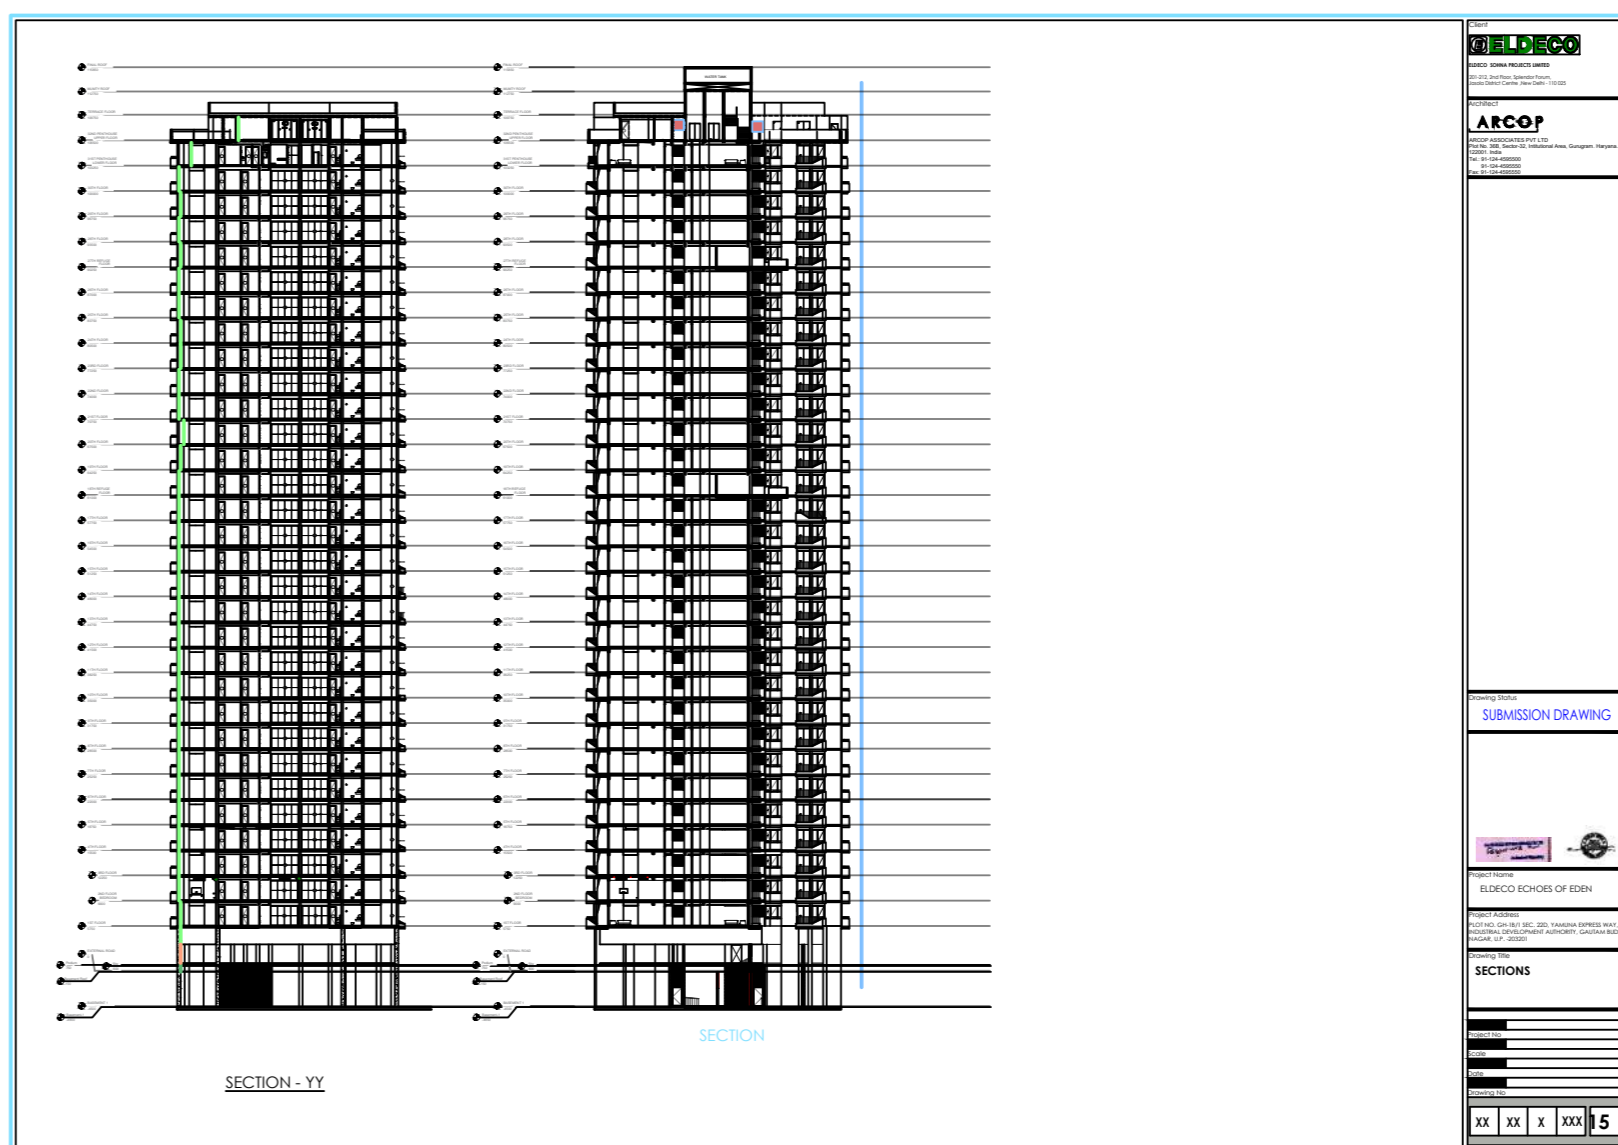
SECTION - YY

SECTION

Client

ELDECO

ELDECO SOHNA PROJECTS LIMITED

201-212, 2nd Floor, Splendor Forum, Jasola District Centre ,New Delhi - 110025

Architect

ARCOP

ARCOP ASSOCIATES PVT LTD
Plot No. 36B, Sector-32, Institutional Area, Gurugram, Haryana. 122001. India
Tel.: 91-124-4595500
91-124-4595550
Fax: 91-124-4595550

Drawing Status

SUBMISSION DRAWING

Project Name

ELDECO ECHOES OF EDEN

Project Address

PLOT NO. GH-18/1 SEC. 22D, YAMUNA EXPRESS WAY, INDUSTRIAL DEVELOPMENT AUTHORITY, GAUTAM BUD NAGAR, U.P. -203201

Drawing Title

SECTIONS

Project No

Scale

Date

Drawing No

| XX | XX | X | XXX | 15 |
|---|---|---|---|---|